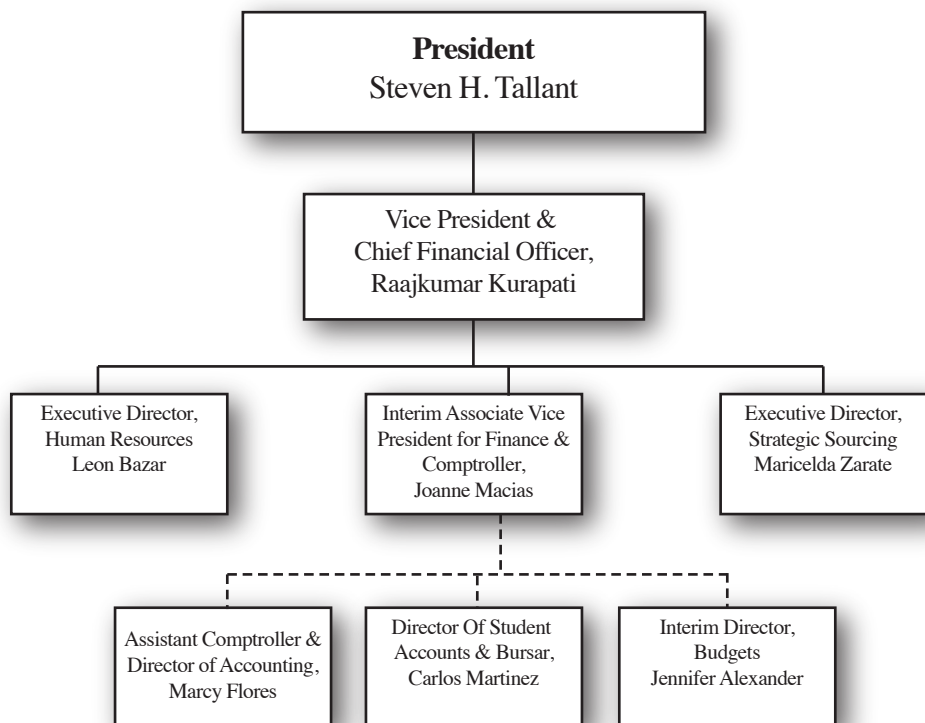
**President**
Steven H. Tallant

Vice President & Chief Financial Officer, Raajkumar Kurapati

Executive Director, Human Resources Leon Bazar

Interim Associate Vice President for Finance & Comptroller, Joanne Macias

Executive Director, Strategic Sourcing Maricelda Zarate

Assistant Comptroller & Director of Accounting, Marcy Flores

Director Of Student Accounts & Bursar, Carlos Martinez

Interim Director, Budgets Jennifer Alexander